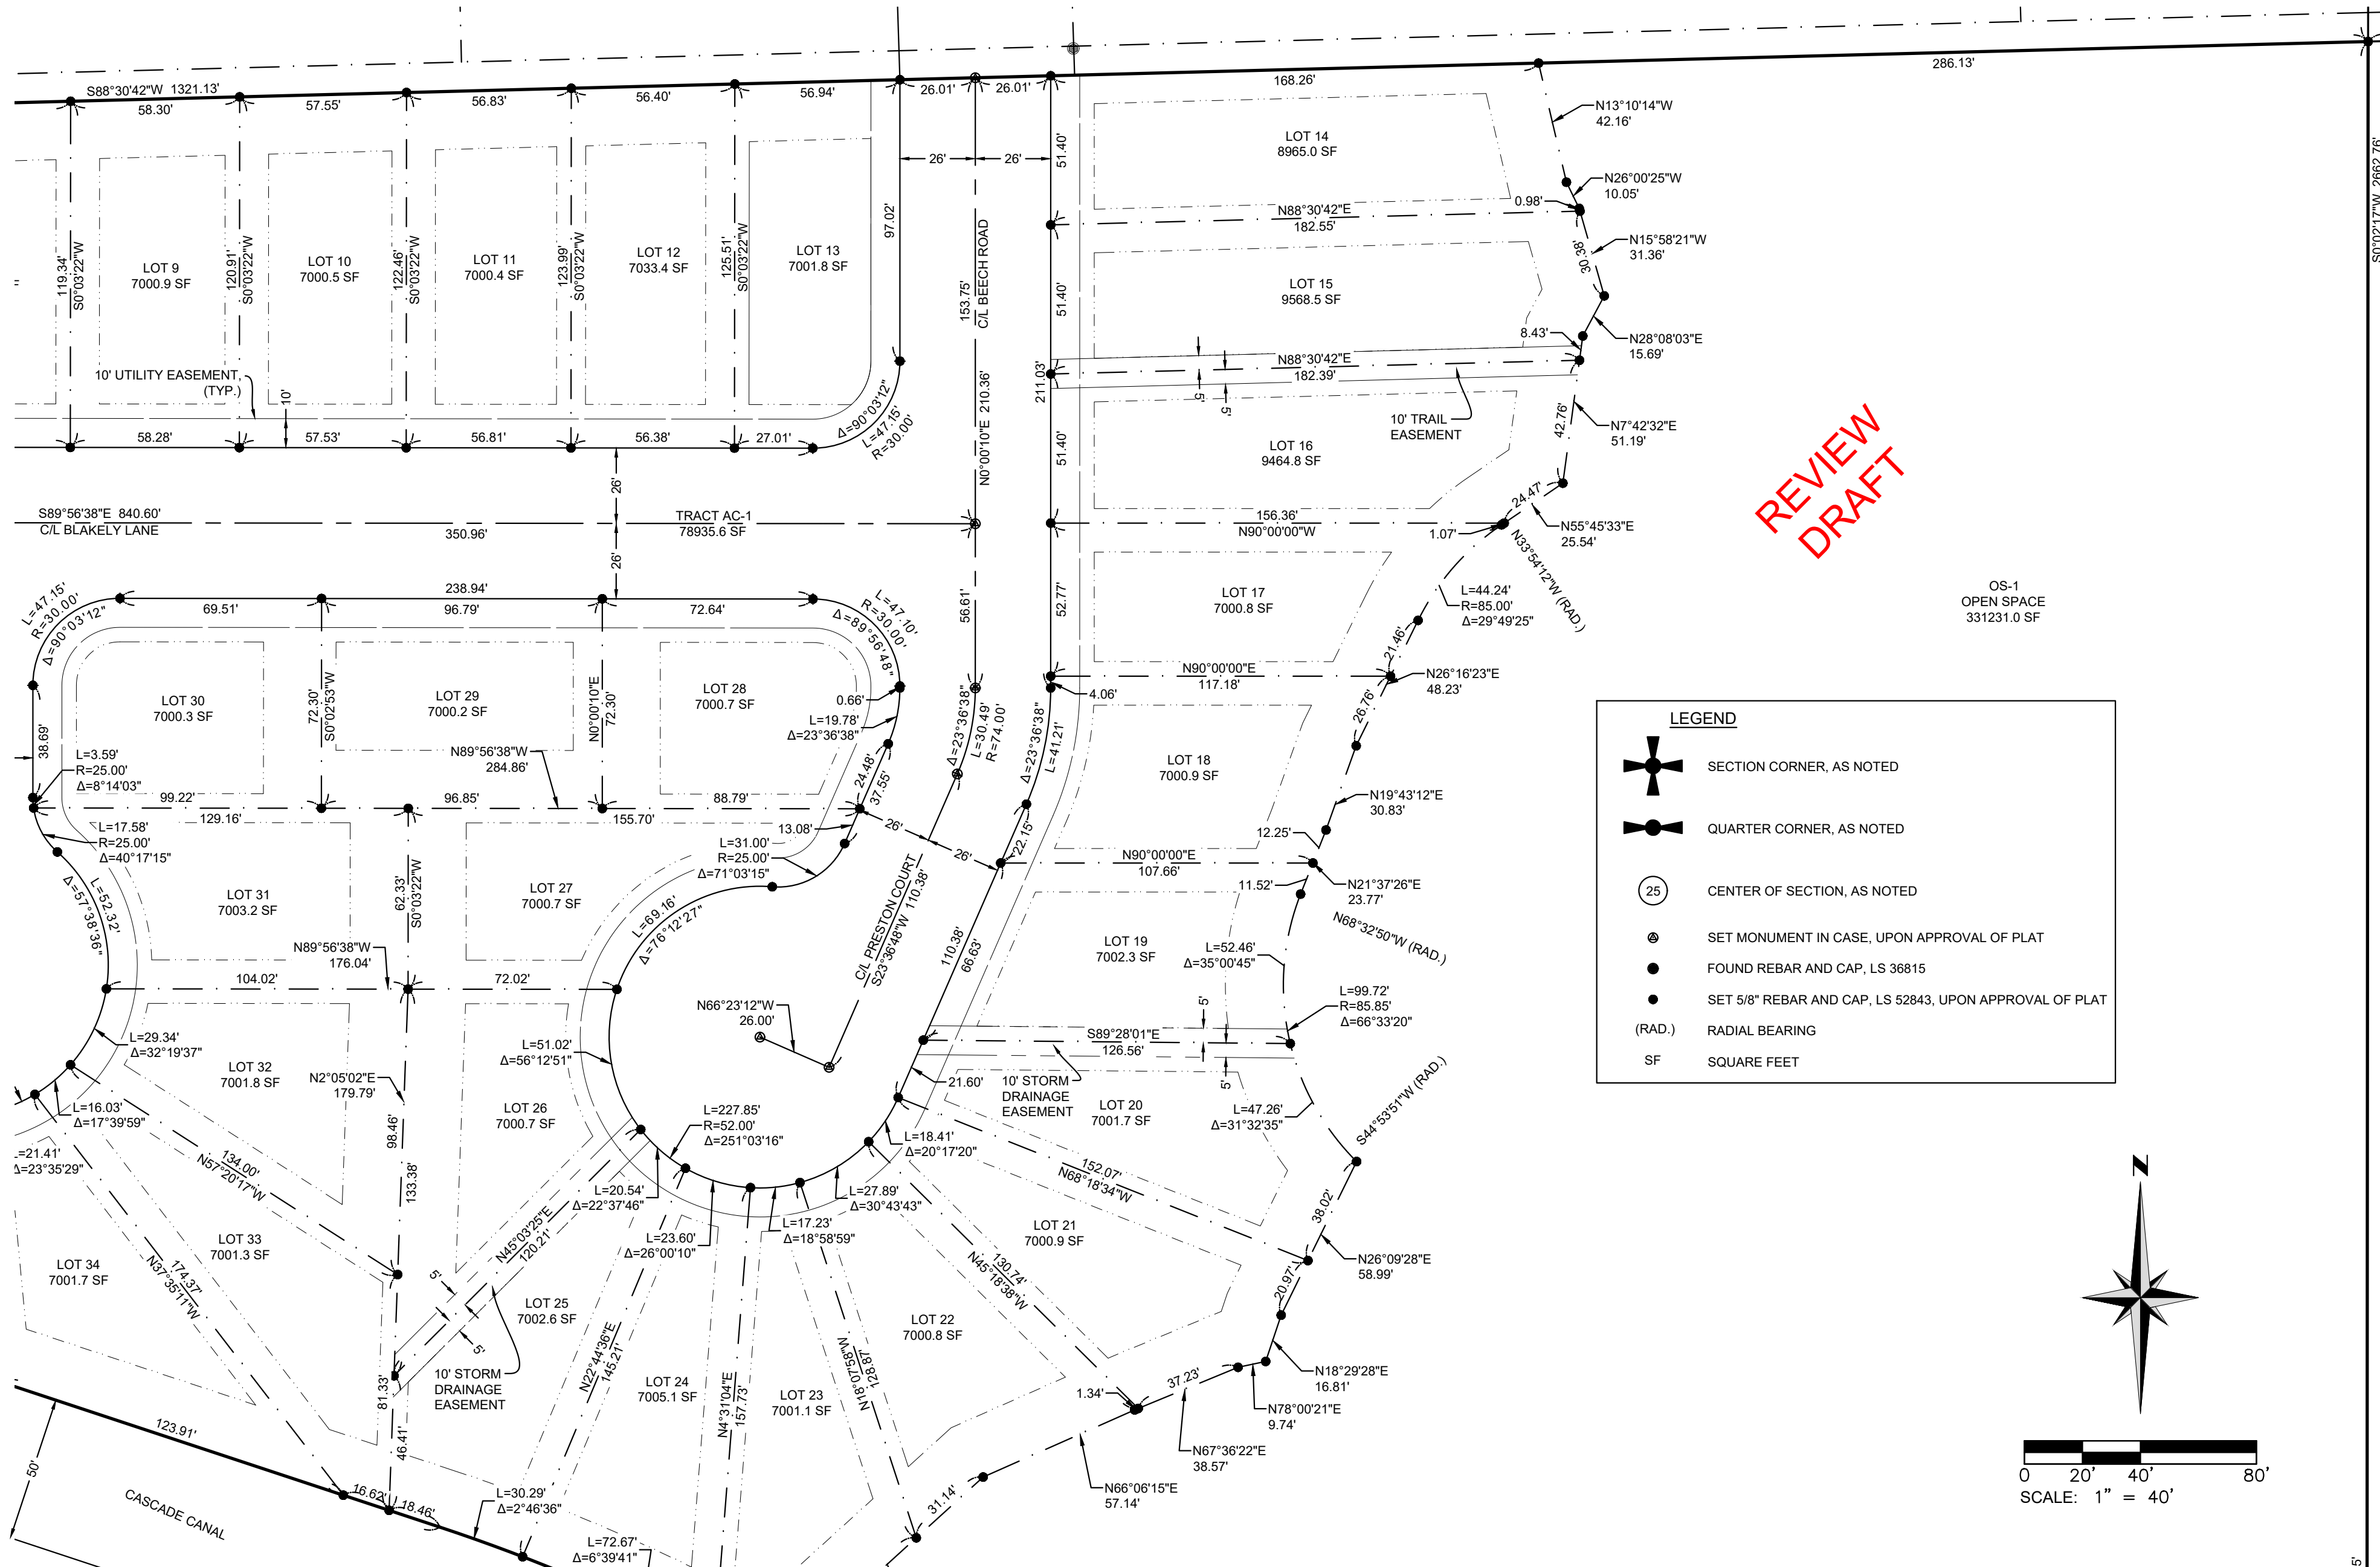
S88°30'42"W 1321.13'
58.30'
57.55'
56.83'
56.40'
56.94'
26.01'
26.01'
168.26'
286.13'
S0°02'17"W 2662.76'

119.34'
S0°03'22"W
LOT 9
7000.9 SF
120.91'
S0°03'22"W
LOT 10
7000.5 SF
122.46'
S0°03'22"W
LOT 11
7000.4 SF
123.99'
S0°03'22"W
LOT 12
7033.4 SF
125.51'
S0°03'22"W
LOT 13
7001.8 SF
97.02'
26'
26'
153.75'
C/L BEECH ROAD
51.40'
LOT 14
8965.0 SF
N13°10'14"W
42.16'
N26°00'25"W
10.05'
0.98'
N88°30'42"E
182.55'
30.38'
N15°58'21"W
31.36'
LOT 15
9568.5 SF
51.40'
8.43'
N28°08'03"E
15.69'
N88°30'42"E
182.39'
211.03'
10' UTILITY EASEMENT (TYP.)
10'
5'
5'
10' TRAIL EASEMENT
LOT 16
9464.8 SF
42.76'
N7°42'32"E
51.19'
51.40'
210.36'
N0°00'10"E
Δ=90°03'12"
L=47.15'
R=30.00'
58.28'
57.53'
56.81'
56.38'
27.01'
26'
24.47'
N55°45'33"E
25.54'
S89°56'38"E 840.60'
C/L BLAKELY LANE
350.96'
TRACT AC-1
78935.6 SF
156.36'
N90°00'00"W
1.07'
REVIEW DRAFT
26'
N33°54'12"W (RAD.)
L=44.24'
R=85.00'
Δ=29°49'25"
OS-1
OPEN SPACE
331231.0 SF
L=47.15'
R=30.00'
Δ=90°03'12"
238.94'
69.51'
96.79'
72.64'
L=47.10'
R=30.00'
Δ=89°56'48"
56.61'
52.77'
LOT 17
7000.8 SF
21.46'
N90°00'00"E
117.18'
N26°16'23"E
48.23'
LOT 30
7000.3 SF
72.30'
S0°02'53"W
LOT 29
7000.2 SF
N0°00'10"E
72.30'
LOT 28
7000.7 SF
0.66'
L=19.78'
Δ=23°36'38"
Δ=23°36'38"
L=30.49'
R=74.00'
Δ=23°36'38"
L=41.21'
4.06'
LOT 18
7000.9 SF
26.76'
LEGEND
SECTION CORNER, AS NOTED
QUARTER CORNER, AS NOTED
25
CENTER OF SECTION, AS NOTED
SET MONUMENT IN CASE, UPON APPROVAL OF PLAT
FOUND REBAR AND CAP, LS 36815
SET 5/8" REBAR AND CAP, LS 52843, UPON APPROVAL OF PLAT
(RAD.)
RADIAL BEARING
SF
SQUARE FEET
38.69'
L=3.59'
R=25.00'
Δ=8°14'03"
N89°56'38"W
284.86'
99.22'
96.85'
88.79'
24.48'
37.55'
N19°43'12"E
30.83'
129.16'
155.70'
13.08'
26'
22.15'
12.25'
L=17.58'
R=25.00'
Δ=40°17'15"
L=31.00'
R=25.00'
Δ=71°03'15"
26'
N90°00'00"E
107.66'
N21°37'26"E
23.77'
11.52'
Δ=57°38'36"
L=52.32'
LOT 31
7003.2 SF
62.33'
S0°03'22"W
LOT 27
7000.7 SF
L=69.16'
Δ=76°12'27"
C/L PRESTON COURT
S23°36'48"W 110.38'
110.38'
66.63'
LOT 19
7002.3 SF
L=52.46'
Δ=35°00'45"
N68°32'50"W (RAD.)
N89°56'38"W
176.04'
104.02'
72.02'
N66°23'12"W
26.00'
5'
L=99.72'
R=85.85'
Δ=66°33'20"
L=29.34'
Δ=32°19'37"
L=51.02'
Δ=56°12'51"
S89°28'01"E
126.56'
LOT 32
7001.8 SF
N2°05'02"E
179.79'
21.60'
10' STORM DRAINAGE EASEMENT
5'
LOT 20
7001.7 SF
L=47.26'
Δ=31°32'35"
S44°53'51"W (RAD.)
L=16.03'
Δ=17°39'59"
LOT 26
7000.7 SF
98.46'
L=227.85'
R=52.00'
Δ=251°03'16"
L=18.41'
Δ=20°17'20"
152.07'
N68°18'34"W
L=21.41'
Δ=23°35'29"
134.00'
N57°20'17"W
133.38'
L=20.54'
Δ=22°37'46"
L=27.89'
Δ=30°43'43"
38.02'
N
LOT 33
7001.3 SF
N45°03'25"E
120.21'
L=23.60'
Δ=26°00'10"
L=17.23'
Δ=18°58'59"
LOT 21
7000.9 SF
N26°09'28"E
58.99'
LOT 34
7001.7 SF
174.37'
N37°35'11"W
5'
LOT 25
7002.6 SF
5'
130.74'
N45°18'38"W
20.97'
N22°44'36"E
145.21'
LOT 22
7000.8 SF
10' STORM DRAINAGE EASEMENT
LOT 24
7005.1 SF
N18°07'58"W
128.87'
N18°29'28"E
16.81'
81.33'
LOT 23
7001.1 SF
1.34'
37.23'
N4°31'04"E
157.73'
N78°00'21"E
9.74'
123.91'
46.41'
N67°36'22"E
38.57'
0 20' 40' 80'
SCALE: 1" = 40'
50'
CASCADE CANAL
16.62'
18.46'
L=30.29'
Δ=2°46'36"
31.14'
N66°06'15"E
57.14'
L=72.67'
Δ=6°39'41"
5'